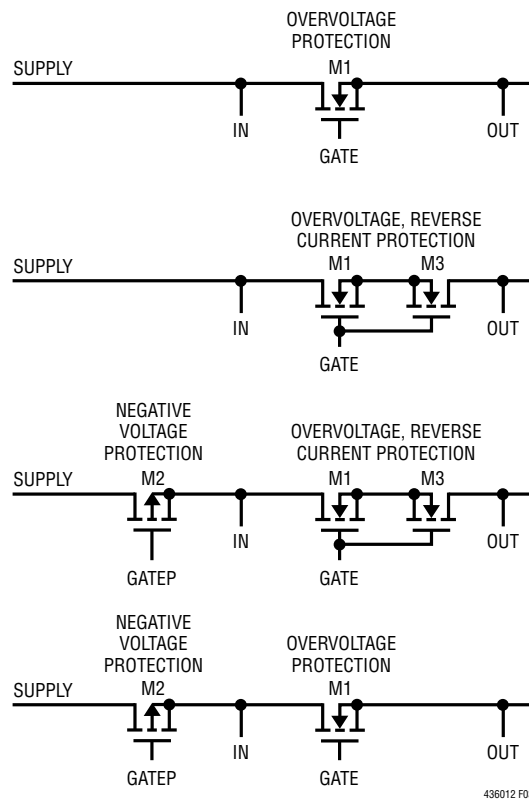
OVERVOLTAGE PROTECTION
SUPPLY
M1
IN
OUT
GATE

OVERVOLTAGE, REVERSE CURRENT PROTECTION
SUPPLY
M1
M3
IN
OUT
GATE

NEGATIVE VOLTAGE PROTECTION
OVERVOLTAGE, REVERSE CURRENT PROTECTION
SUPPLY
M2
M1
M3
IN
OUT
GATEP
GATE

NEGATIVE VOLTAGE PROTECTION
OVERVOLTAGE PROTECTION
SUPPLY
M2
M1
IN
OUT
GATEP
GATE

436012 F0